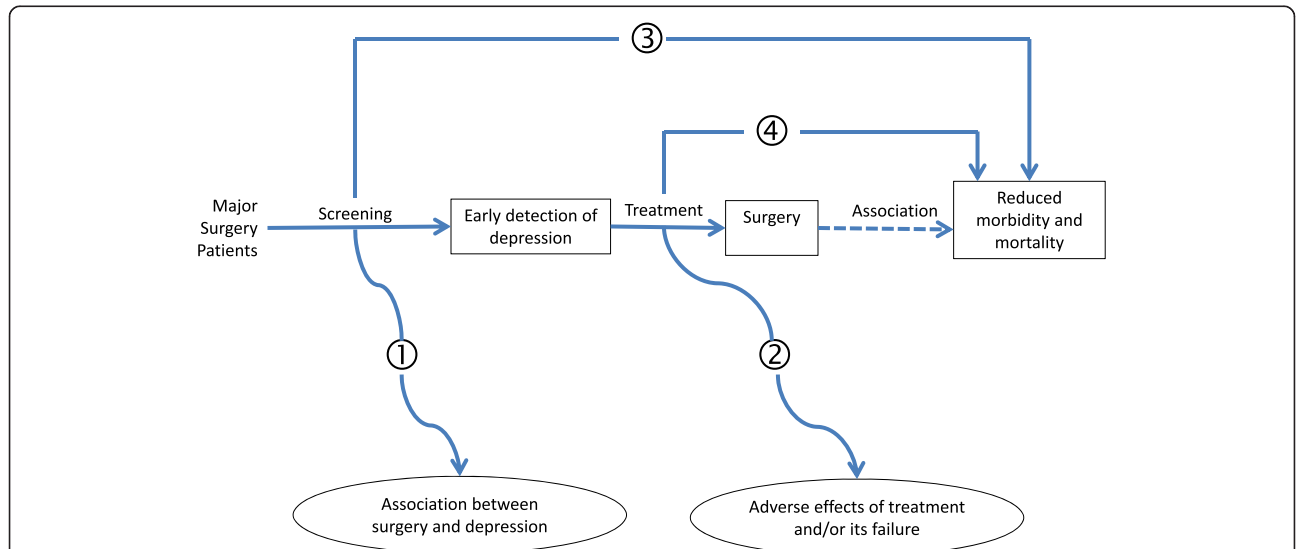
③

④

Major Surgery Patients

Screening

Early detection of depression

Treatment

Surgery

Association

Reduced morbidity and mortality

①

②

Association between surgery and depression

Adverse effects of treatment and/or its failure